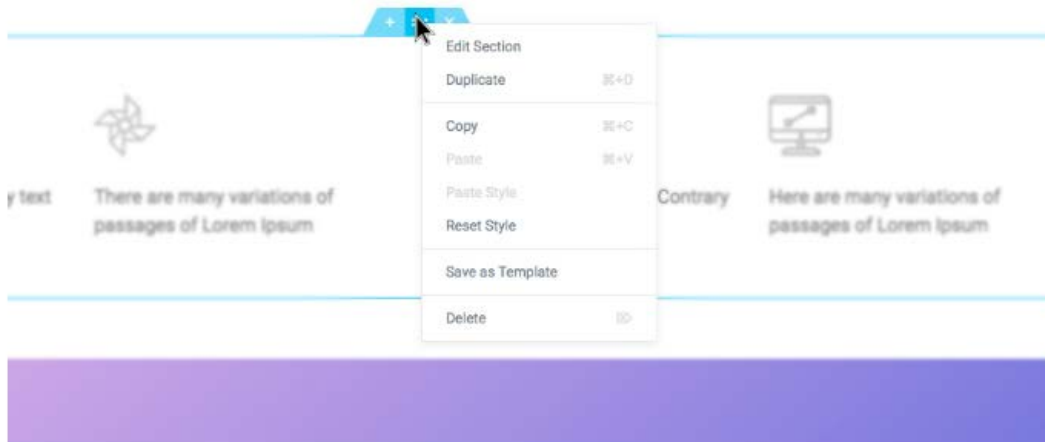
+ ×

y text

There are many variations of passages of Lorem Ipsum

Edit Section
Duplicate ⌘+D
Copy ⌘+C
Paste ⌘+V
Paste Style
Reset Style
Save as Template
Delete ⌦

Contrary

Here are many variations of passages of Lorem Ipsum